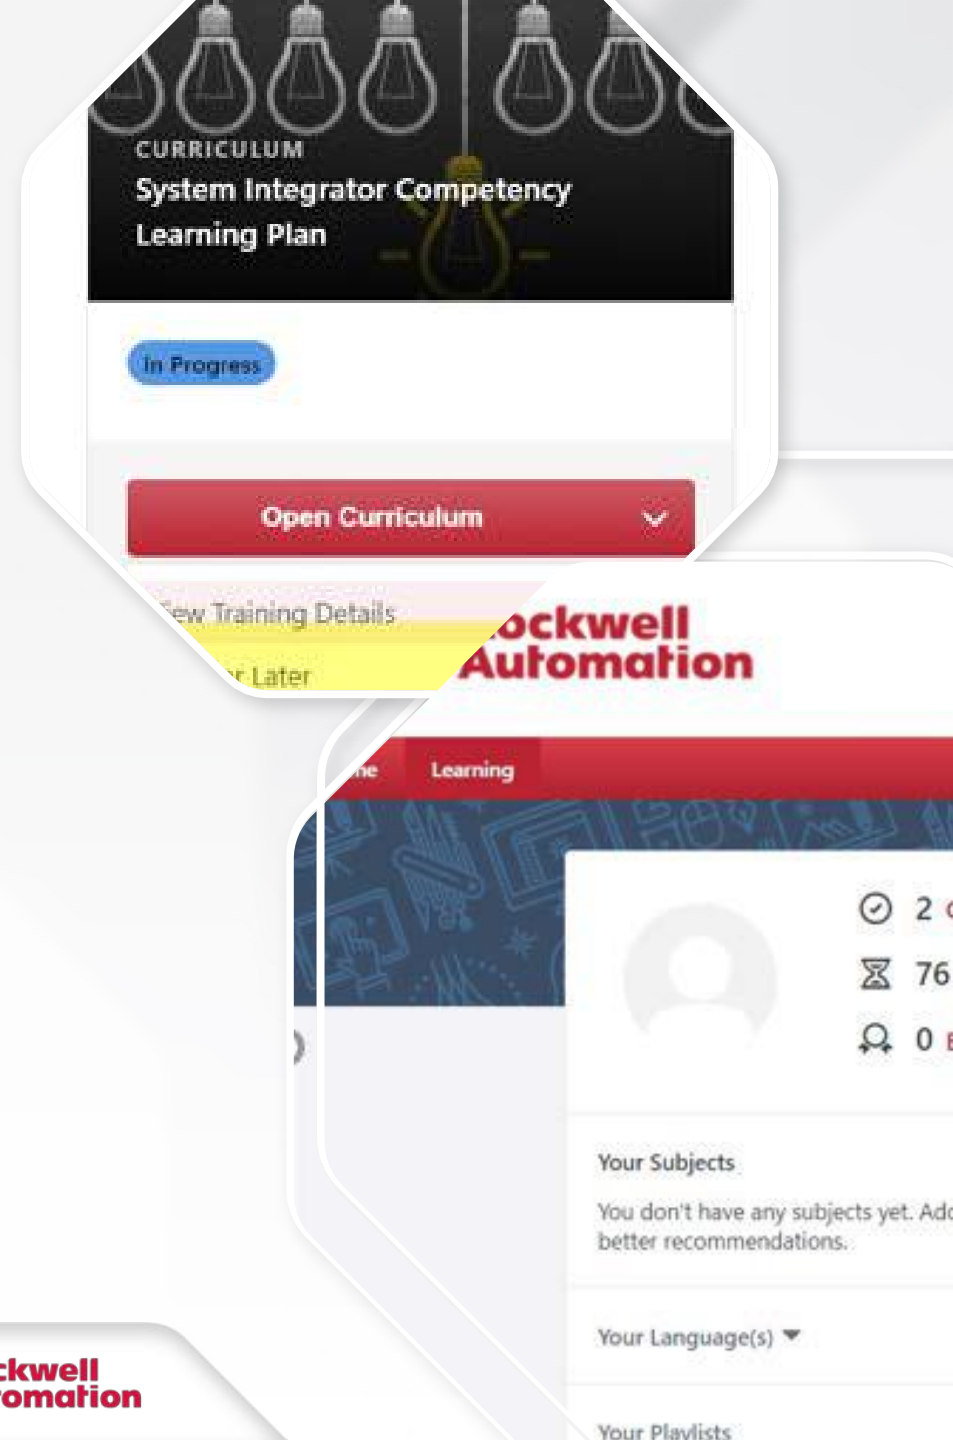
CURRICULUM
System Integrator Competency Learning Plan

In Progress

Open Curriculum

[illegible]ew Training Details

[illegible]r Later

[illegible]ockwell Automation

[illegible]e Learning

2 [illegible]
76
0 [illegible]

Your Subjects
You don't have any subjects yet. Ad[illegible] better recommendations.

Your Language(s)

Your Playlists

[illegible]ckwell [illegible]omation